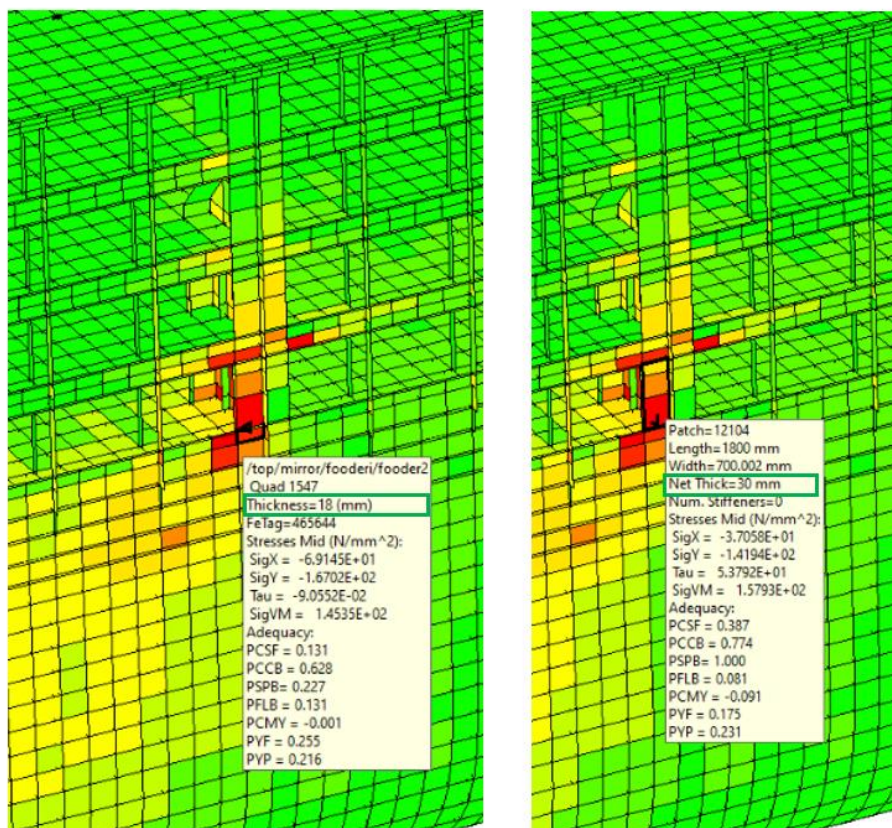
/top/mirror/fooderi/fooder2
Quad 1547
Thickness=18 (mm)
FeTag=465644
Stresses Mid (N/mm^2):
SigX = -6.9145E+01
SigY = -1.6702E+02
Tau = -9.0552E-02
SigVM = 1.4535E+02
Adequacy:
PCSF = 0.131
PCCB = 0.628
PSPB= 0.227
PFLB = 0.131
PCMY = -0.001
PYF = 0.255
PYP = 0.216

Patch=12104
Length=1800 mm
Width=700.002 mm
Net Thick=30 mm
Num. Stiffeners=0
Stresses Mid (N/mm^2):
SigX = -3.7058E+01
SigY = -1.4194E+02
Tau = 5.3792E+01
SigVM = 1.5793E+02
Adequacy:
PCSF = 0.387
PCCB = 0.774
PSPB= 1.000
PFLB = 0.081
PCMY = -0.091
PYF = 0.175
PYP = 0.231